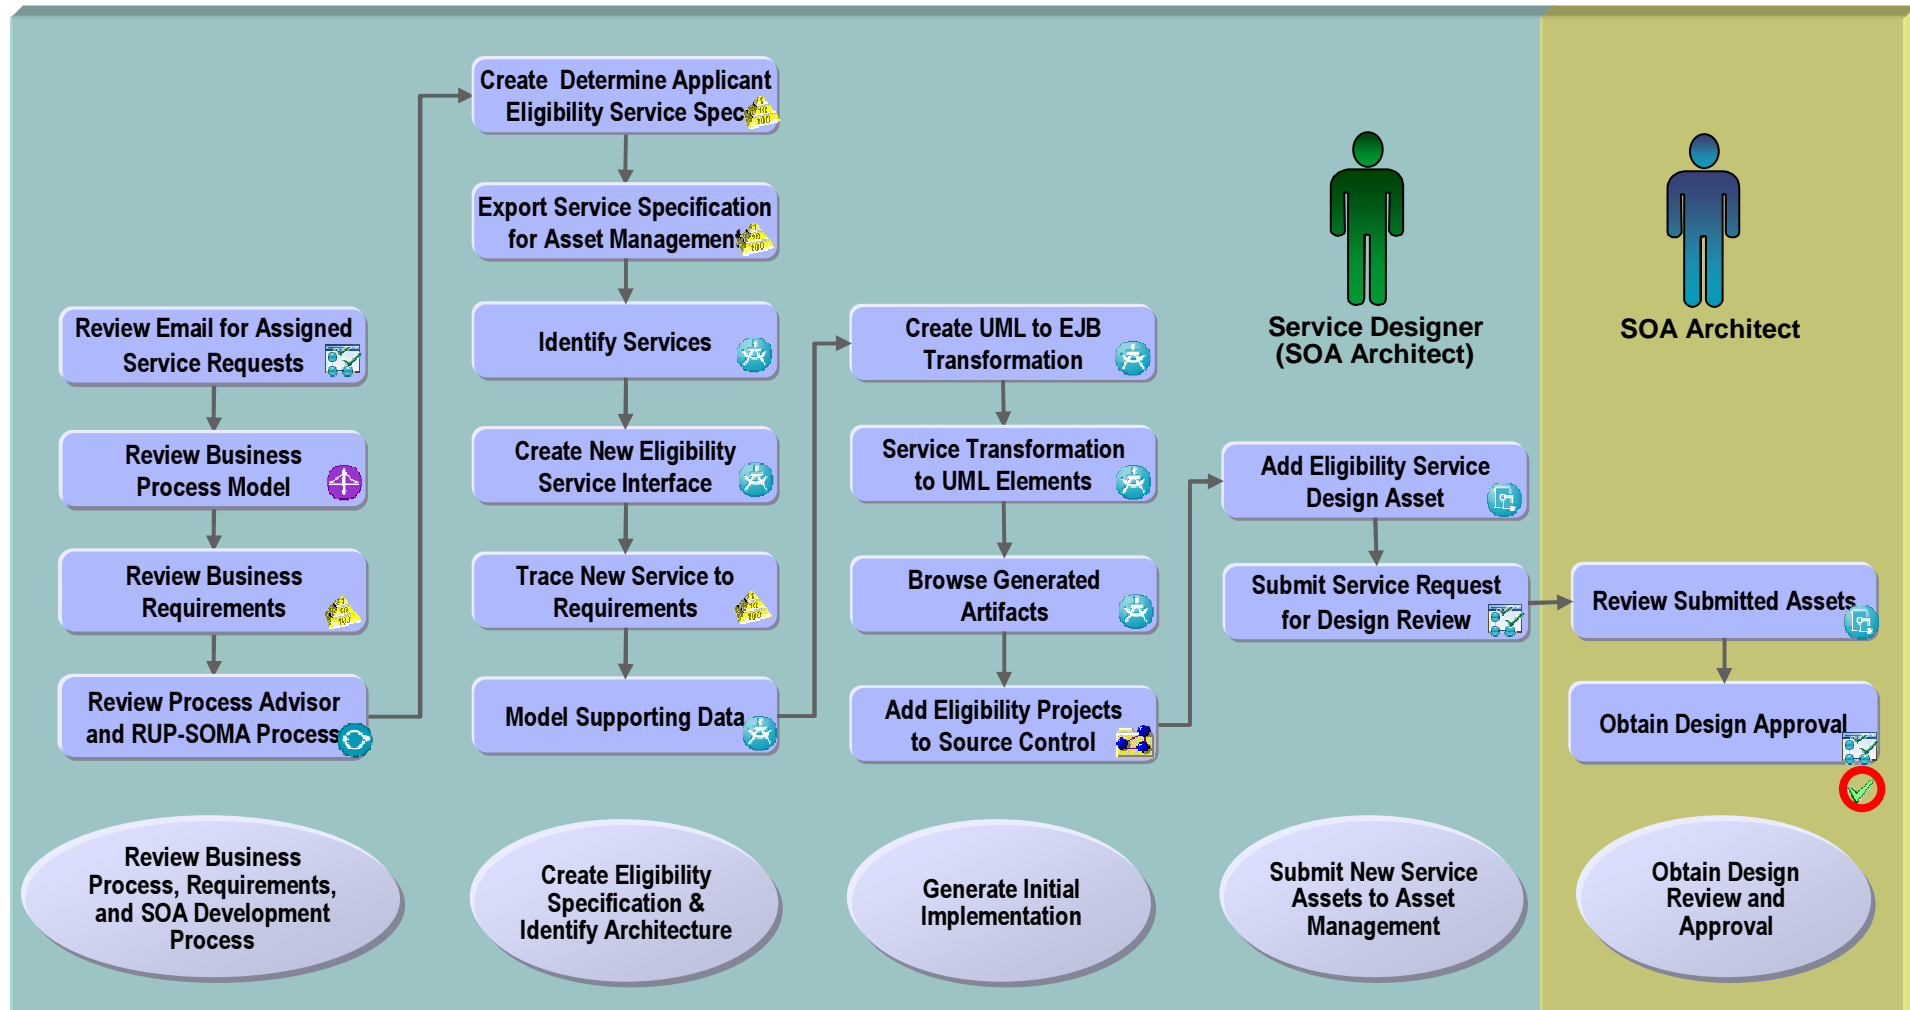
Review Email for Assigned Service Requests

Review Business Process Model

Review Business Requirements

Review Process Advisor and RUP-SOMA Process

Create Determine Applicant Eligibility Service Spec

Export Service Specification for Asset Management

Identify Services

Create New Eligibility Service Interface

Trace New Service to Requirements

Model Supporting Data

Create UML to EJB Transformation

Service Transformation to UML Elements

Browse Generated Artifacts

Add Eligibility Projects to Source Control

Service Designer (SOA Architect)

Add Eligibility Service Design Asset

Submit Service Request for Design Review

SOA Architect

Review Submitted Assets

Obtain Design Approval

Review Business Process, Requirements, and SOA Development Process

Create Eligibility Specification & Identify Architecture

Generate Initial Implementation

Submit New Service Assets to Asset Management

Obtain Design Review and Approval